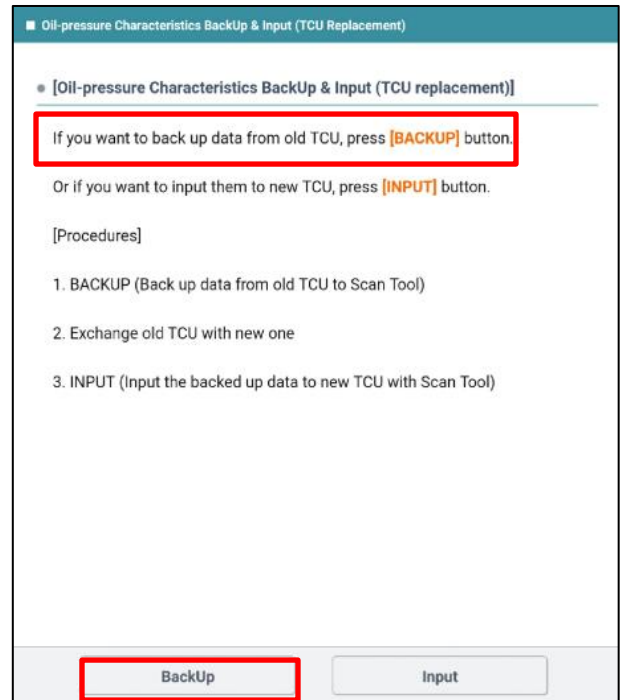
■ Oil-pressure Characteristics BackUp & Input (TCU Replacement)

● [Oil-pressure Characteristics BackUp & Input (TCU replacement)]

If you want to back up data from old TCU, press [BACKUP] button.

Or if you want to input them to new TCU, press [INPUT] button.

[Procedures]

1. BACKUP (Back up data from old TCU to Scan Tool)

2. Exchange old TCU with new one

3. INPUT (Input the backed up data to new TCU with Scan Tool)

BackUp

Input